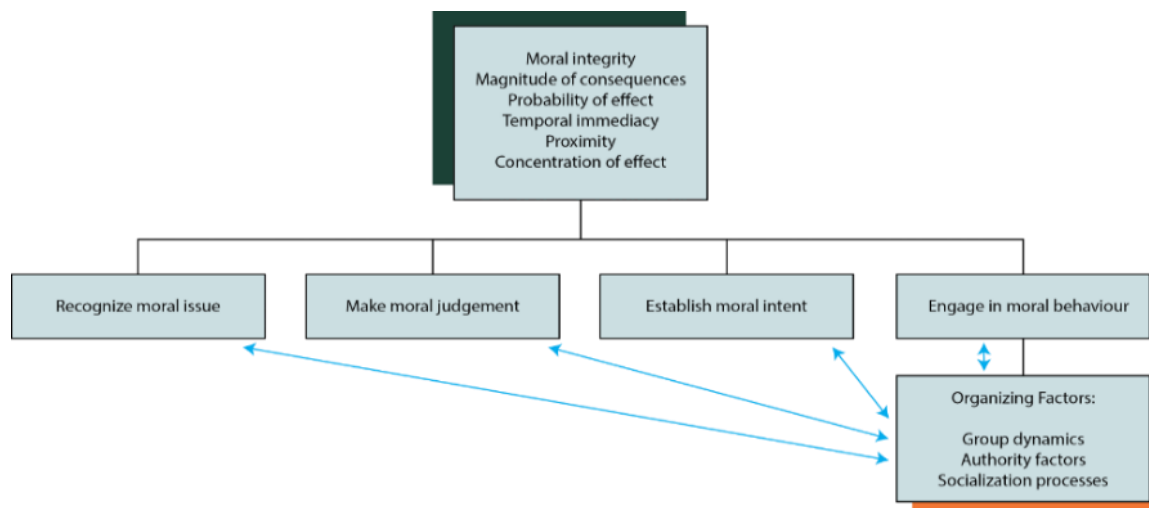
Moral integrity
Magnitude of consequences
Probability of effect
Temporal immediacy
Proximity
Concentration of effect

Recognize moral issue

Make moral judgement

Establish moral intent

Engage in moral behaviour

Organizing Factors:

Group dynamics
Authority factors
Socialization processes